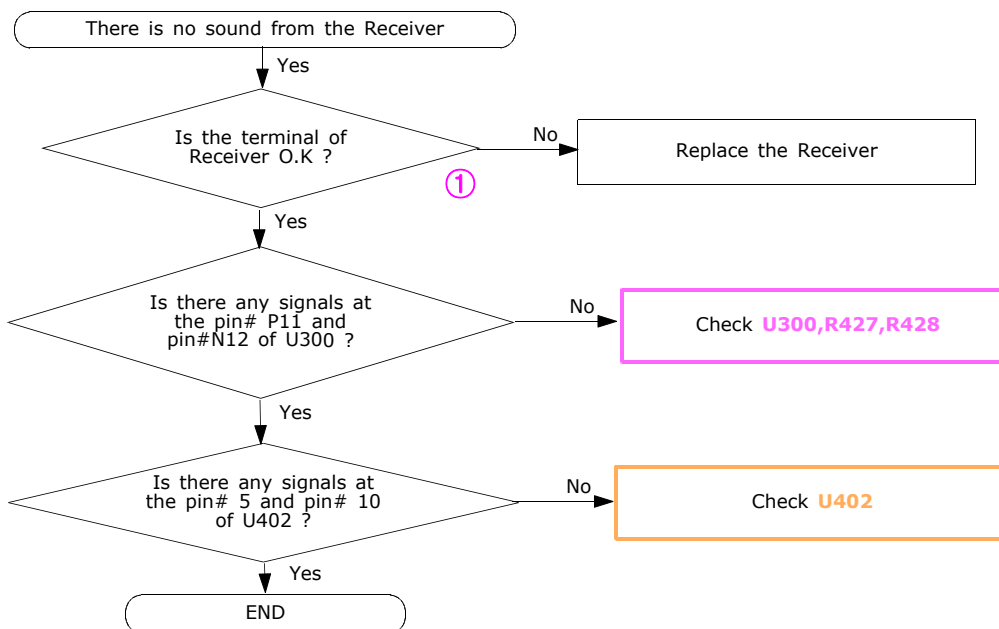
There is no sound from the Receiver

Yes

Is the terminal of Receiver O.K ?

No

Replace the Receiver

①

Yes

Is there any signals at the pin# P11 and pin#N12 of U300 ?

No

Check U300,R427,R428

Yes

Is there any signals at the pin# 5 and pin# 10 of U402 ?

No

Check U402

Yes

END